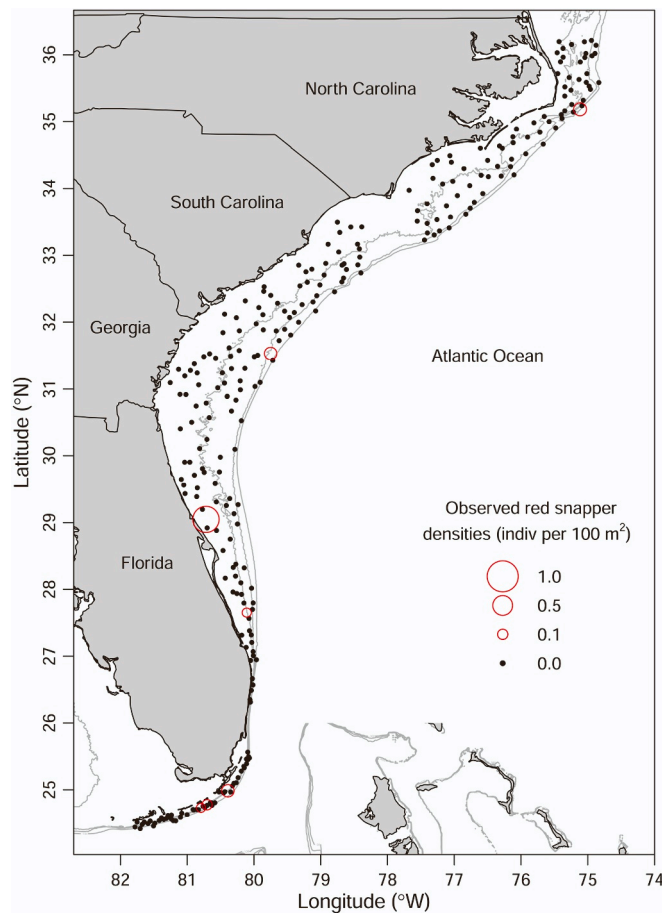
North Carolina

South Carolina

Georgia

Atlantic Ocean

Florida

Observed red snapper densities (indiv per 100 $m^2$)

1.0

0.5

0.1

0.0

36

35

34

33

32

31

30

29

28

27

26

25

Latitude (°N)

82 81 80 79 78 77 76 75 74

Longitude (°W)